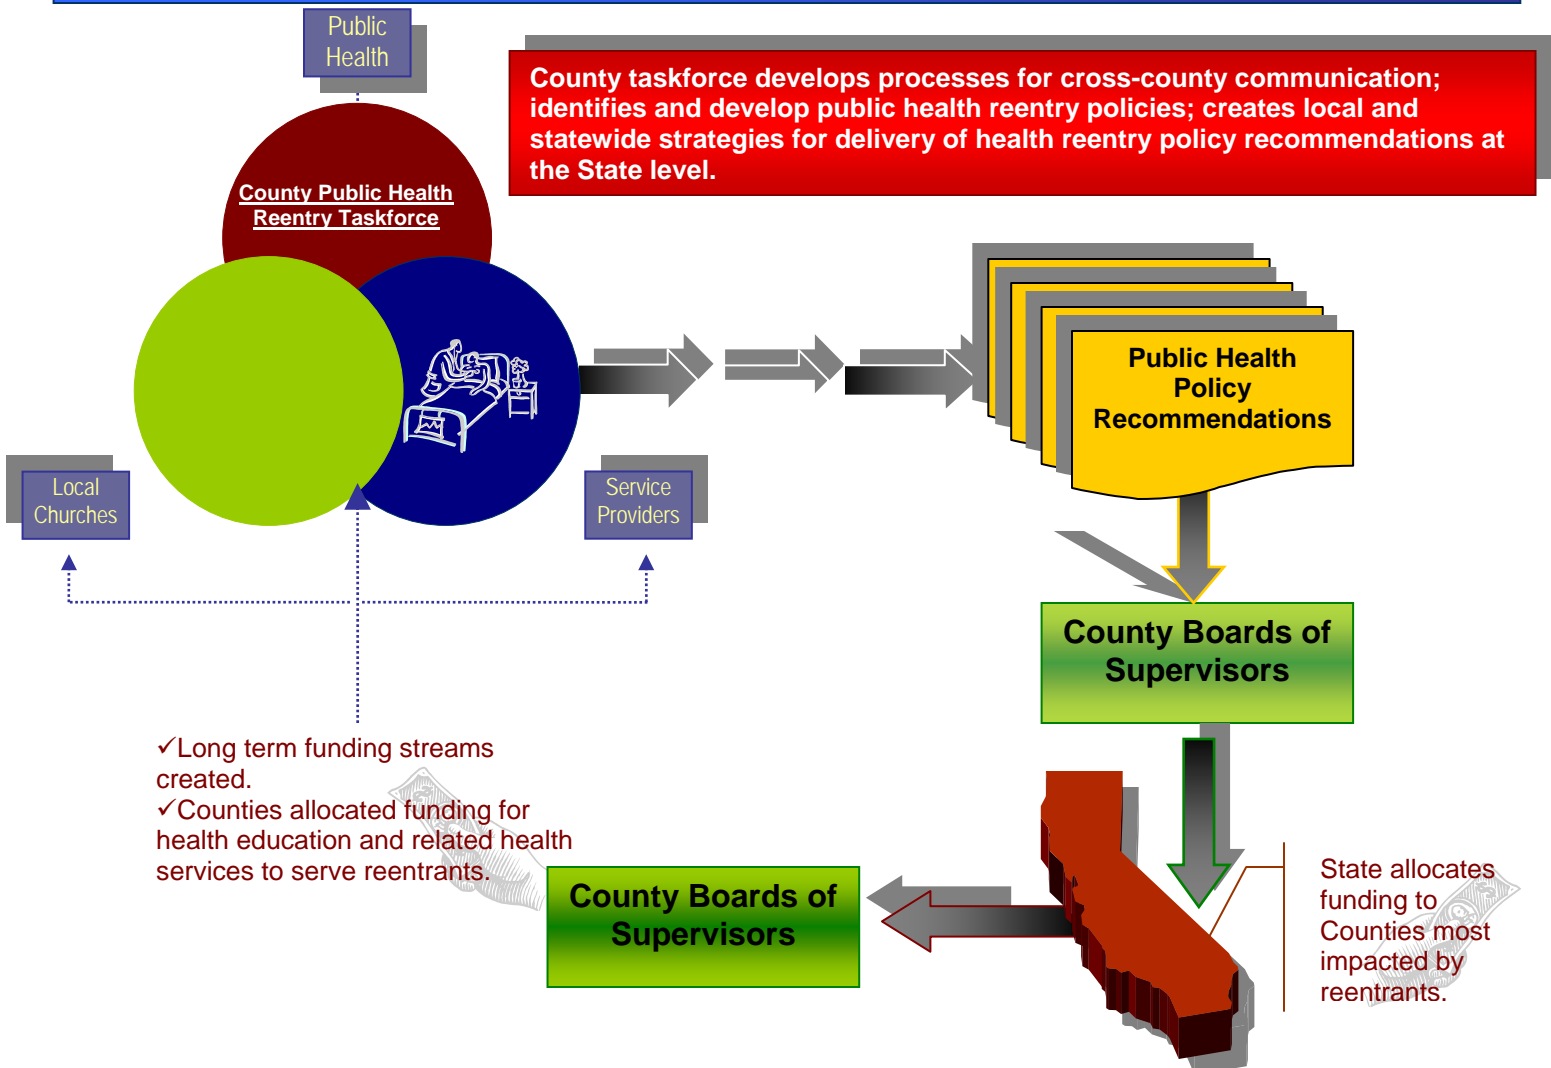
Public Health

County taskforce develops processes for cross-county communication; identifies and develop public health reentry policies; creates local and statewide strategies for delivery of health reentry policy recommendations at the State level.

County Public Health Reentry Taskforce

Local Churches

Service Providers

Public Health Policy Recommendations

County Boards of Supervisors

✓Long term funding streams created.
✓Counties allocated funding for health education and related health services to serve reentrants.

County Boards of Supervisors

State allocates funding to Counties most impacted by reentrants.